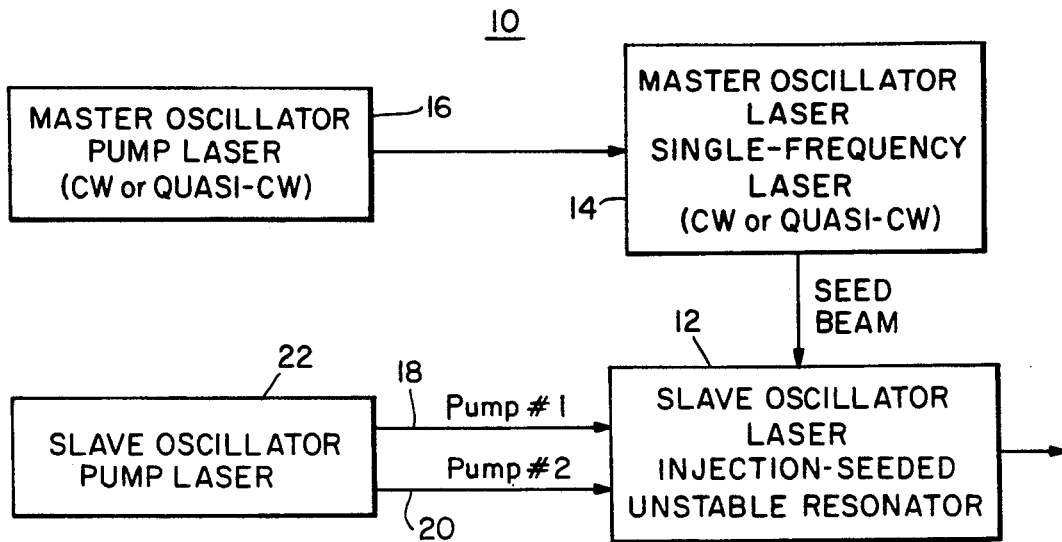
10

MASTER OSCILLATOR PUMP LASER (CW or QUASI-CW)

16

MASTER OSCILLATOR LASER SINGLE-FREQUENCY LASER (CW or QUASI-CW)

14

SEED BEAM

12

22

18

Pump # 1

Pump # 2

20

SLAVE OSCILLATOR PUMP LASER

SLAVE OSCILLATOR LASER INJECTION-SEEDED UNSTABLE RESONATOR